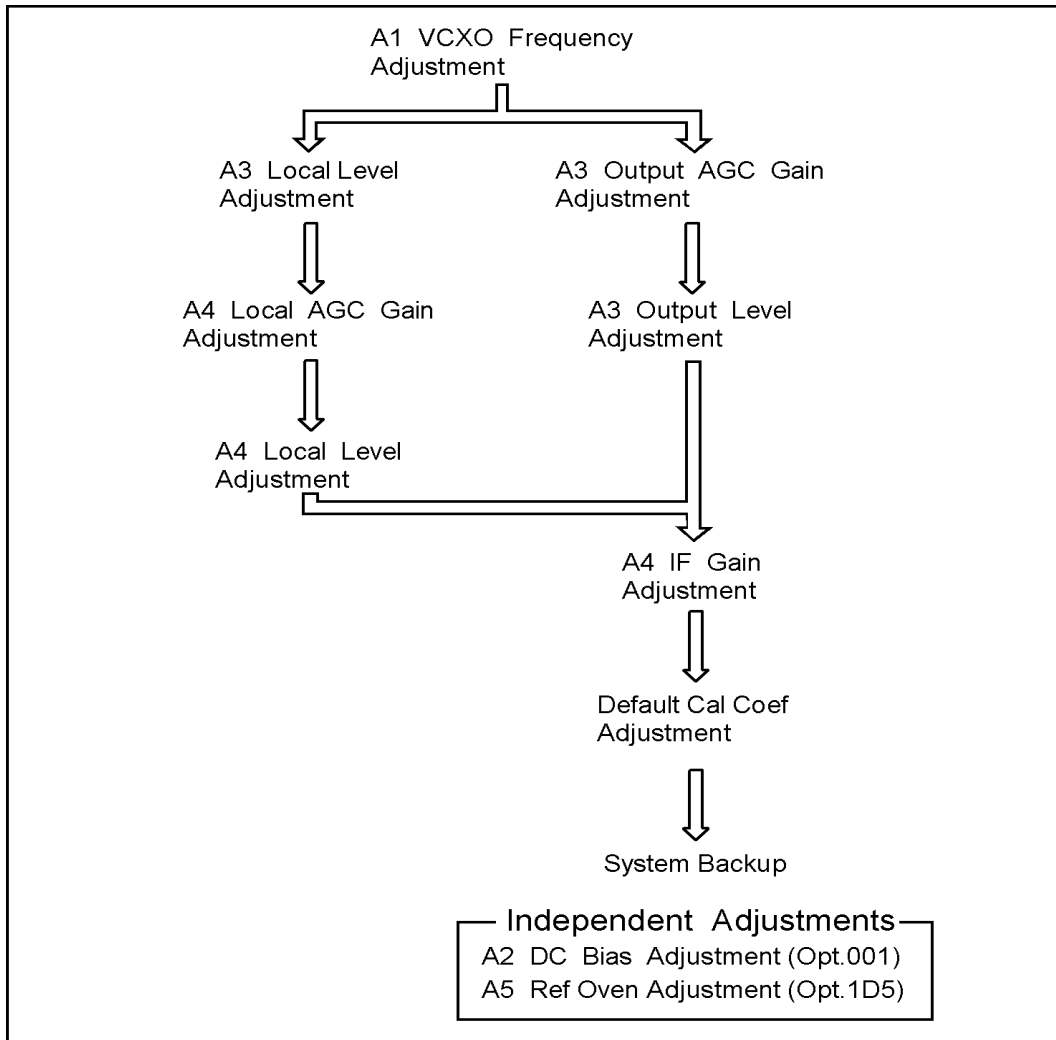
A1 VCXO Frequency Adjustment

A3 Local Level Adjustment

A3 Output AGC Gain Adjustment

A4 Local AGC Gain Adjustment

A3 Output Level Adjustment

A4 Local Level Adjustment

A4 IF Gain Adjustment

Default Cal Coef Adjustment

System Backup

Independent Adjustments

A2 DC Bias Adjustment (Opt.001)

A5 Ref Oven Adjustment (Opt.1D5)